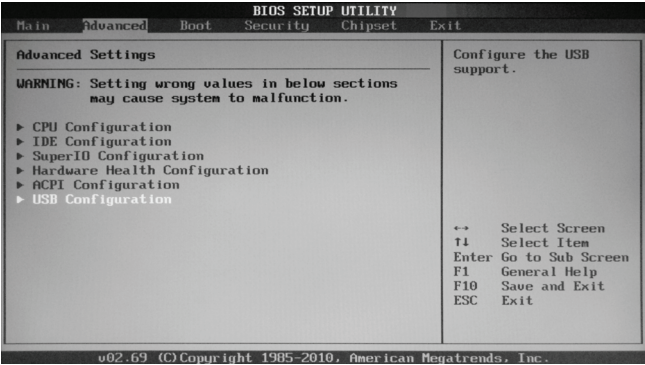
BIOS SETUP UTILITY

Main Advanced Boot Security Chipset Exit

Advanced Settings

WARNING: Setting wrong values in below sections may cause system to malfunction.

▶ CPU Configuration
▶ IDE Configuration
▶ SuperIO Configuration
▶ Hardware Health Configuration
▶ ACPI Configuration
▶ USB Configuration

Configure the USB support.

↔ Select Screen
↑↓ Select Item
Enter Go to Sub Screen
F1 General Help
F10 Save and Exit
ESC Exit

v02.69 (C)Copyright 1985-2010, American Megatrends, Inc.